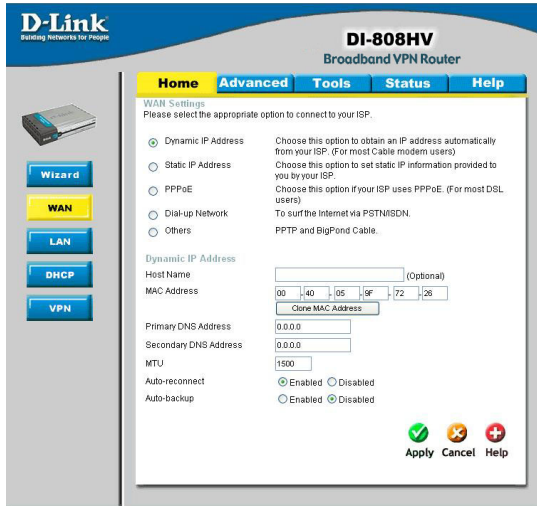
D-Link
Building Networks for People

DI-808HV
Broadband VPN Router

Home | Advanced | Tools | Status | Help

Wizard
WAN
LAN
DHCP
VPN

WAN Settings
Please select the appropriate option to connect to your ISP.

Dynamic IP Address — Choose this option to obtain an IP address automatically from your ISP. (For most Cable modem users)
Static IP Address — Choose this option to set static IP information provided to you by your ISP.
PPPoE — Choose this option if your ISP uses PPPoE. (For most DSL users)
Dial-up Network — To surf the Internet via PSTN/ISDN.
Others — PPTP and BigPond Cable.

Dynamic IP Address
Host Name (Optional)
MAC Address 00 - 40 - 05 - 9F - 72 - 26
Clone MAC Address
Primary DNS Address 0.0.0.0
Secondary DNS Address 0.0.0.0
MTU 1500
Auto-reconnect Enabled Disabled
Auto-backup Enabled Disabled

Apply Cancel Help